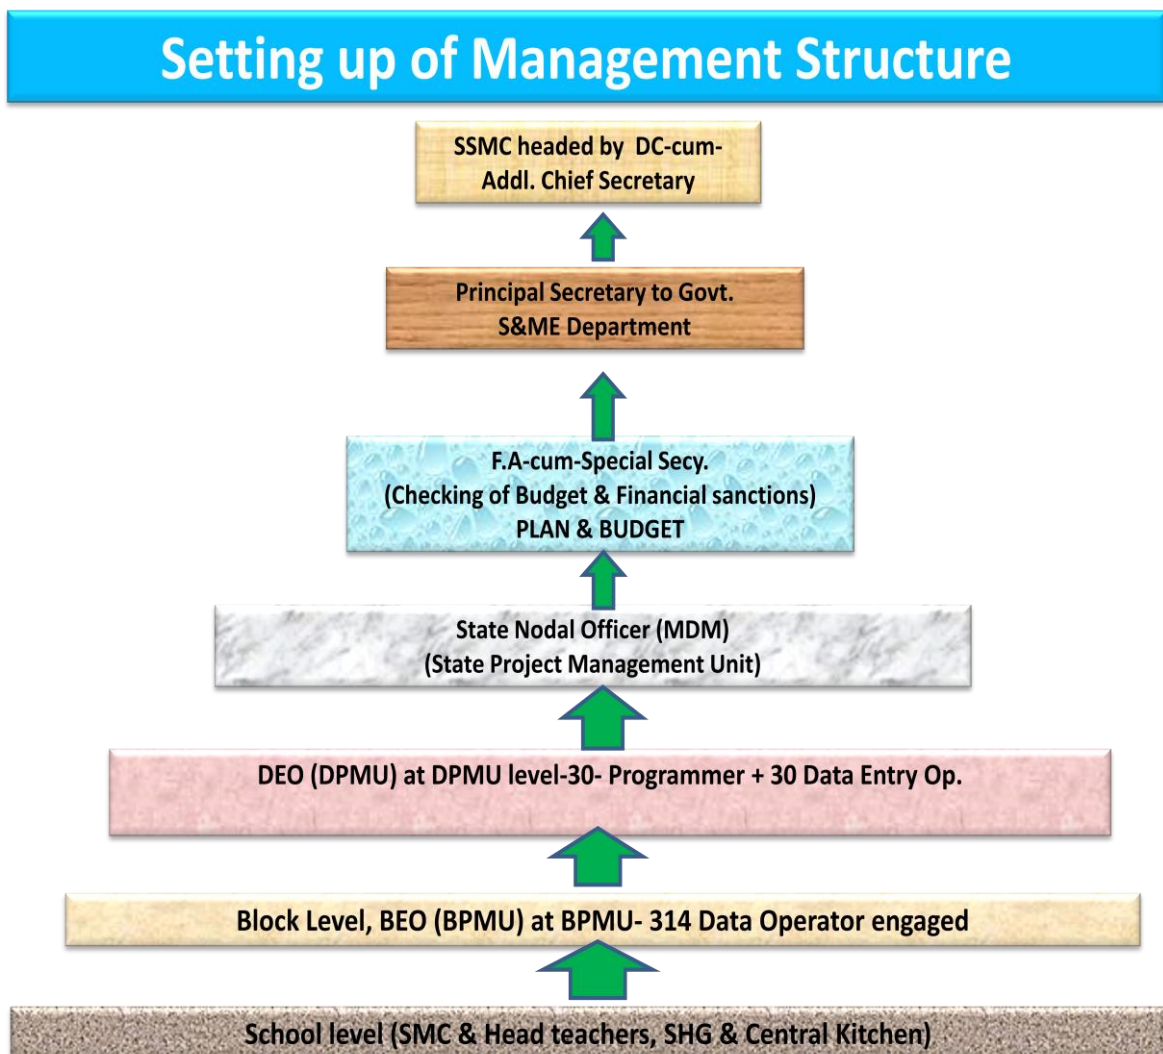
Setting up of Management Structure

SSMC headed by DC-cum-Addl. Chief Secretary

Principal Secretary to Govt. S&ME Department

F.A-cum-Special Secy. (Checking of Budget & Financial sanctions) PLAN & BUDGET

State Nodal Officer (MDM) (State Project Management Unit)

DEO (DPMU) at DPMU level-30- Programmer + 30 Data Entry Op.

Block Level, BEO (BPMU) at BPMU- 314 Data Operator engaged

School level (SMC & Head teachers, SHG & Central Kitchen)